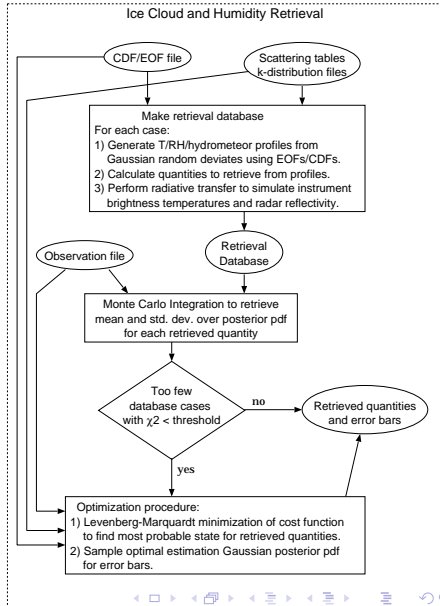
Ice Cloud and Humidity Retrieval

CDF/EOF file

Scattering tables k-distribution files

Make retrieval database
For each case:
1) Generate T/RH/hydrometeor profiles from Gaussian random deviates using EOFs/CDFs.
2) Calculate quantities to retrieve from profiles.
3) Perform radiative transfer to simulate instrument brightness temperatures and radar reflectivity.

Observation file

Retrieval Database

Monte Carlo Integration to retrieve mean and std. dev. over posterior pdf for each retrieved quantity

Too few database cases with $\chi 2$ < threshold

no

Retrieved quantities and error bars

yes

Optimization procedure:
1) Levenberg-Marquardt minimization of cost function to find most probable state for retrieved quantities.
2) Sample optimal estimation Gaussian posterior pdf for error bars.